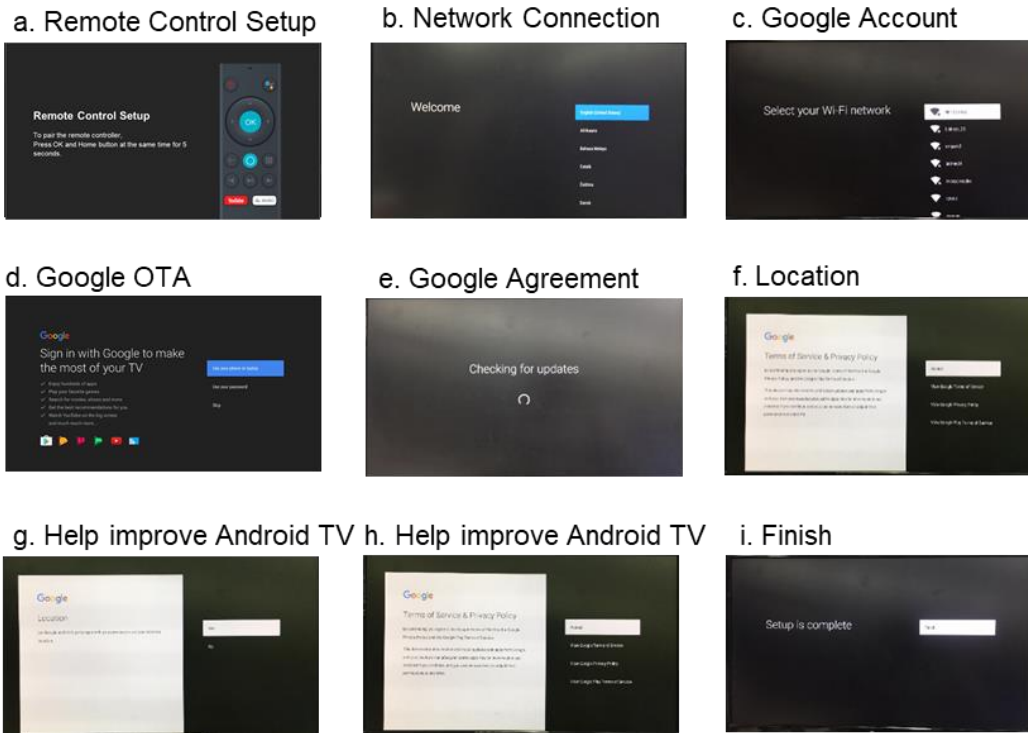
a. Remote Control Setup

Remote Control Setup

To pair the remote controller, Press OK and Home button at the same time for 5 seconds.

OK

YouTube

b. Network Connection

Welcome

English (United States)

c. Google Account

Select your Wi-Fi network

d. Google OTA

Google

Sign in with Google to make the most of your TV

Use your phone or laptop

Use your password

Skip

e. Google Agreement

Checking for updates

f. Location

Google

Terms of Service & Privacy Policy

Accept

View Google Terms of Service

View Google Privacy Policy

View Google Play Terms of Service

g. Help improve Android TV

Google

Location

Yes

No

h. Help improve Android TV

Google

Terms of Service & Privacy Policy

Accept

View Google Terms of Service

View Google Privacy Policy

View Google Play Terms of Service

i. Finish

Setup is complete

Finish